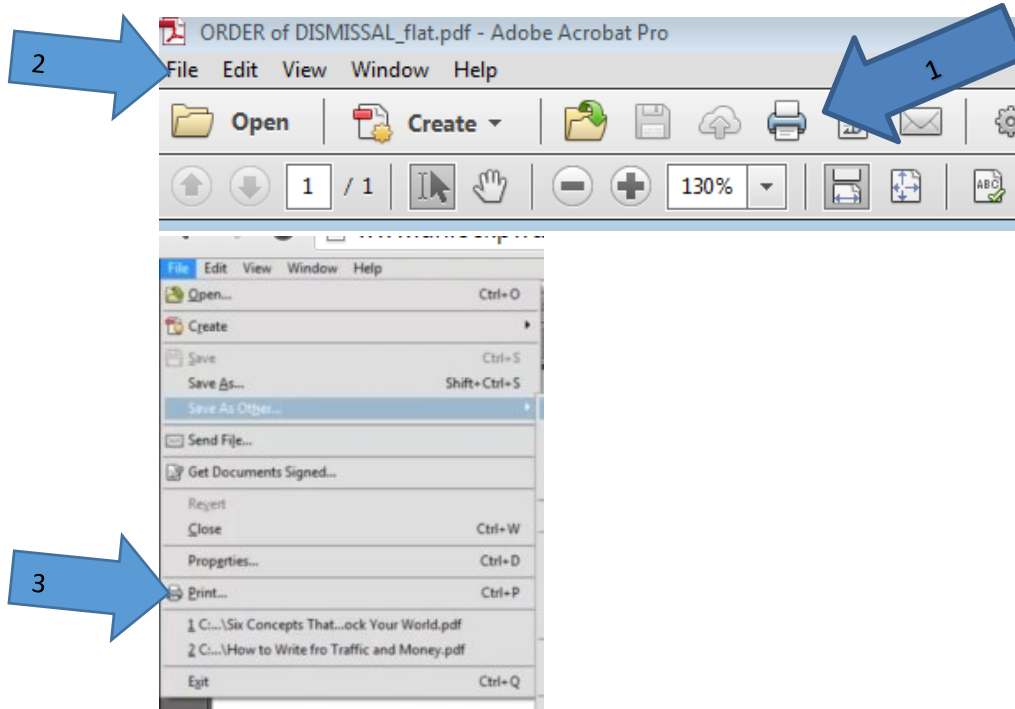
ORDER of DISMISSAL_flat.pdf - Adobe Acrobat Pro

2

File Edit View Window Help

1

Open Create

1 / 1 130%

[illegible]

File Edit View Window Help

Open... Ctrl+O

Create

Save Ctrl+S

Save As... Shift+Ctrl+S

Save As Other...

Send File...

Get Documents Signed...

Revert

Close Ctrl+W

Properties... Ctrl+D

3

Print... Ctrl+P

1 C:...\Six Concepts That...ock Your World.pdf

2 C:...\How to Write fro Traffic and Money.pdf

Exit Ctrl+Q